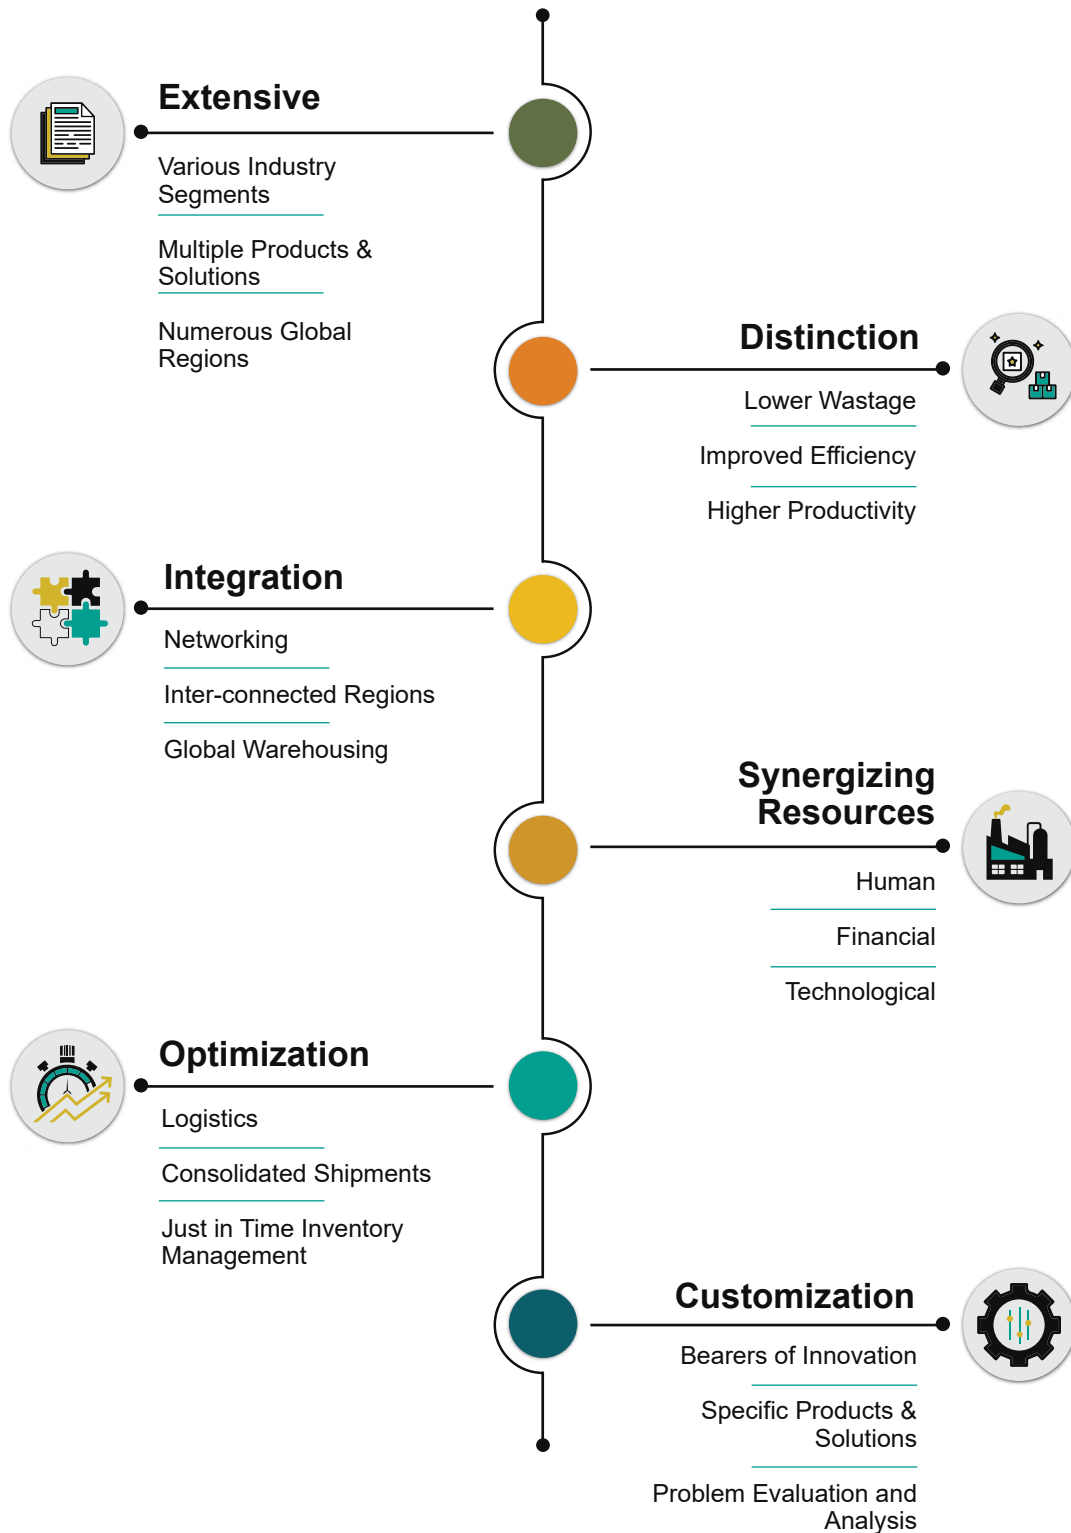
Extensive

Various Industry Segments

Multiple Products & Solutions

Numerous Global Regions

Distinction

Lower Wastage

Improved Efficiency

Higher Productivity

Integration

Networking

Inter-connected Regions

Global Warehousing

Synergizing Resources

Human

Financial

Technological

Optimization

Logistics

Consolidated Shipments

Just in Time Inventory Management

Customization

Bearers of Innovation

Specific Products & Solutions

Problem Evaluation and Analysis